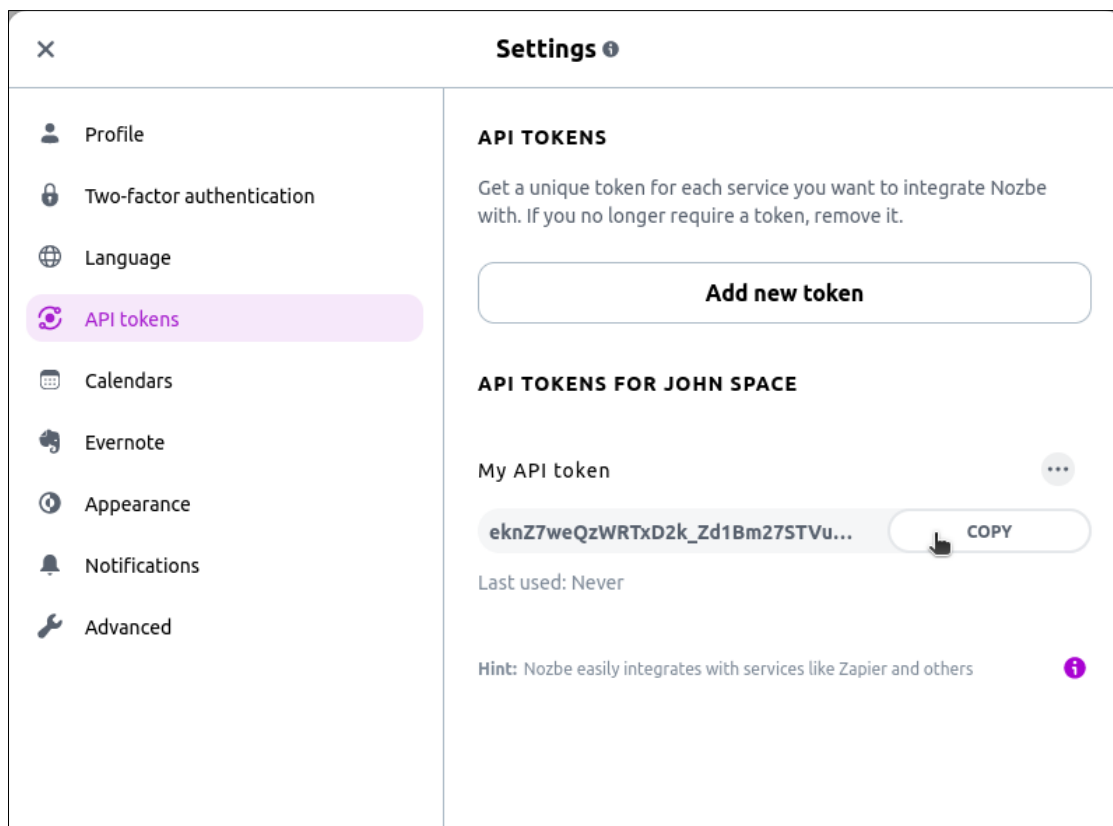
Settings

Profile
Two-factor authentication
Language
API tokens
Calendars
Evernote
Appearance
Notifications
Advanced

API TOKENS

Get a unique token for each service you want to integrate Nozbe with. If you no longer require a token, remove it.

Add new token

API TOKENS FOR JOHN SPACE

My API token

eknZ7weQzWRTxD2k_Zd1Bm27STVu...

COPY

Last used: Never

Hint: Nozbe easily integrates with services like Zapier and others